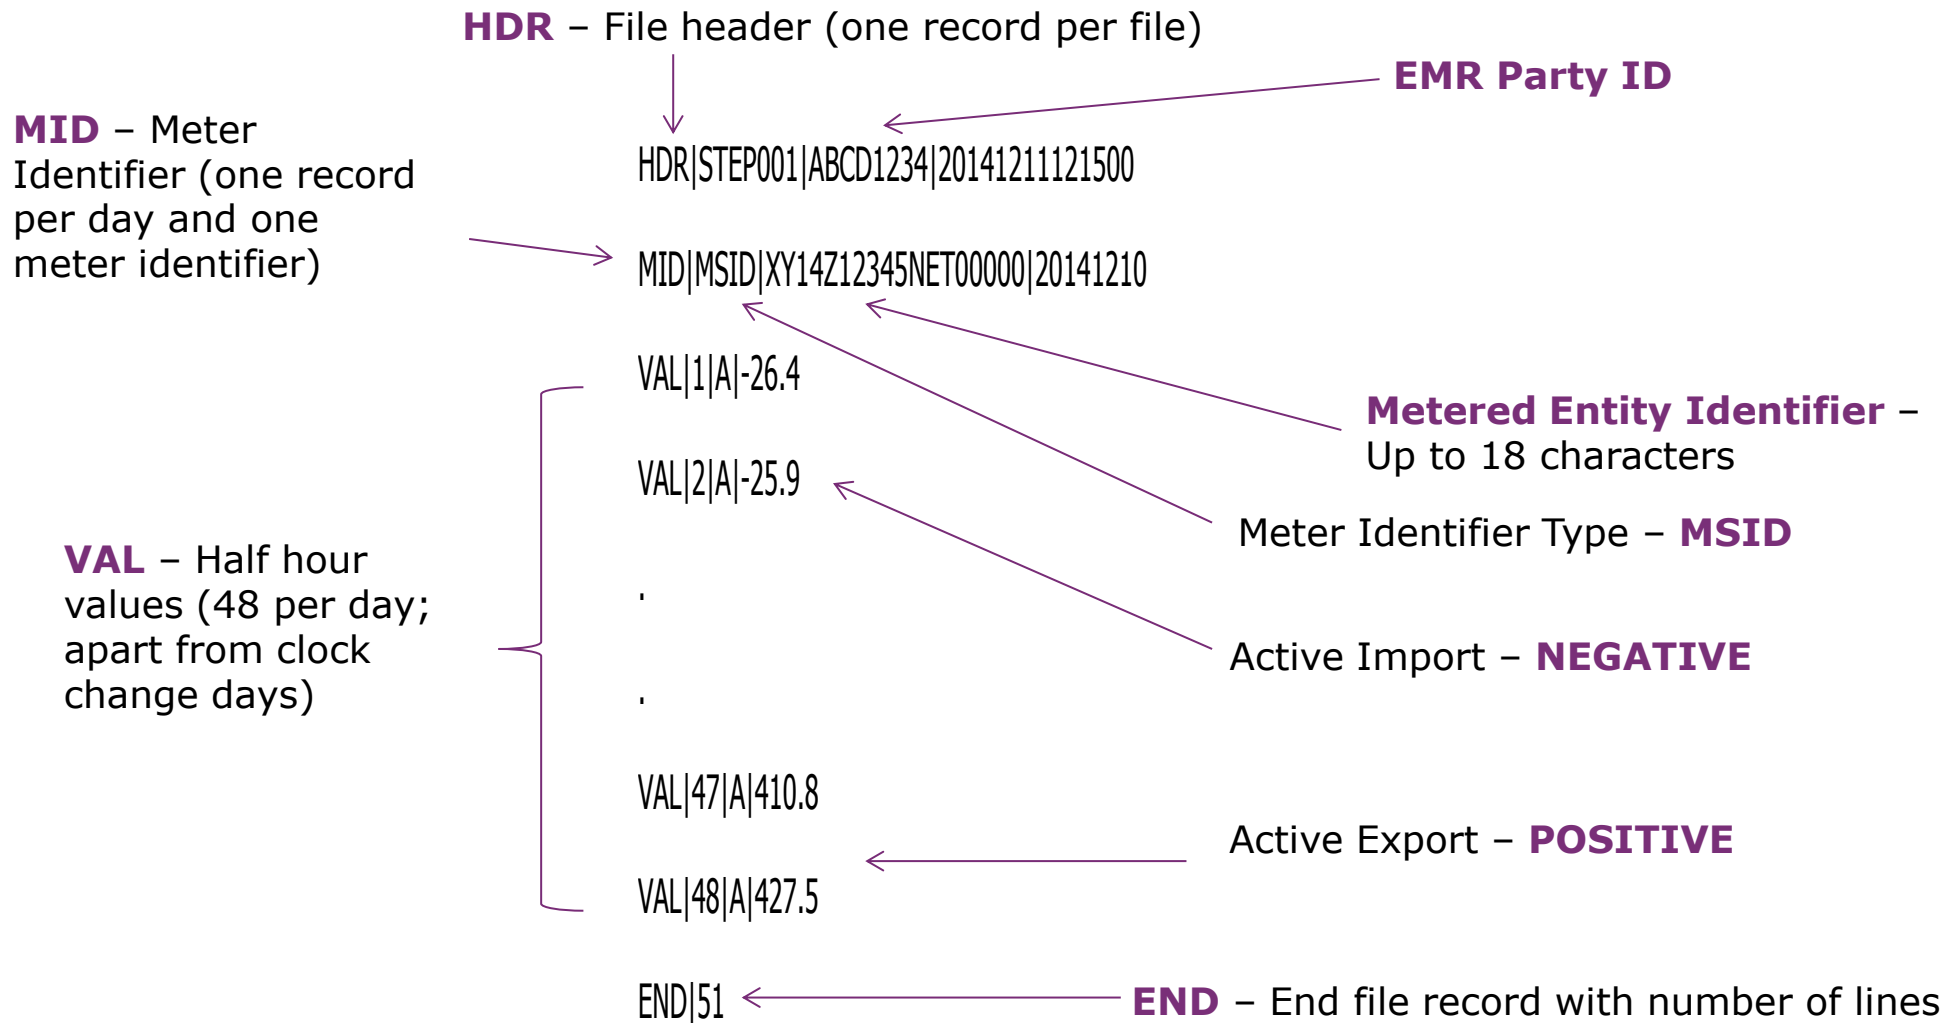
HDR – File header (one record per file)

EMR Party ID

MID – Meter Identifier (one record per day and one meter identifier)

HDR|STEP001|ABCD1234|20141211121500

MID|MSID|XY14Z12345NET00000|20141210

VAL|1|A|-26.4

Metered Entity Identifier – Up to 18 characters

VAL|2|A|-25.9

Meter Identifier Type – MSID

VAL – Half hour values (48 per day; apart from clock change days)

.

Active Import – NEGATIVE

.

VAL|47|A|410.8

Active Export – POSITIVE

VAL|48|A|427.5

END|51

END – End file record with number of lines